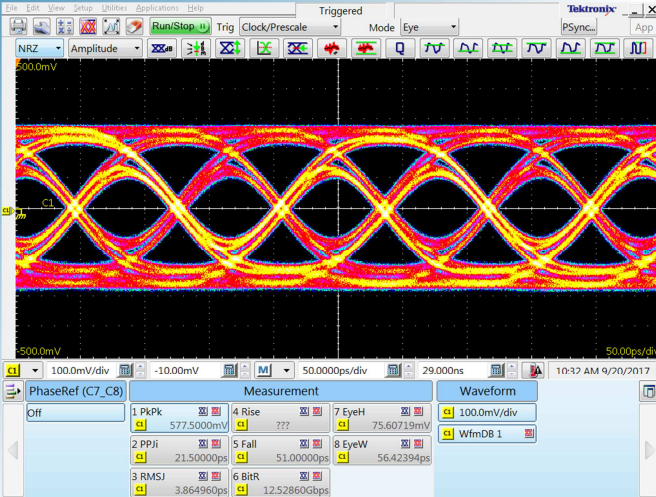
File Edit View Setup Utilities Applications Help
Triggered
Tektronix
Run/Stop
Trig Clock/Prescale
Mode Eye
PSync...
App
NRZ
Amplitude
500.0mV
C1
-500.0mV
50.00ps/div
C1 100.0mV/div
-10.00mV
M
50.0000ps/div
29.000ns
10:32 AM 9/20/2017
PhaseRef (C7_C8)
Off
Measurement
1 PkPk 577.5000mV
2 PPJi 21.50000ps
3 RMSJ 3.864960ps
4 Rise ???
5 Fall 51.00000ps
6 BitR 12.52860Gbps
7 EyeH 75.60719mV
8 EyeW 56.42394ps
Waveform
100.0mV/div
WfmDB 1